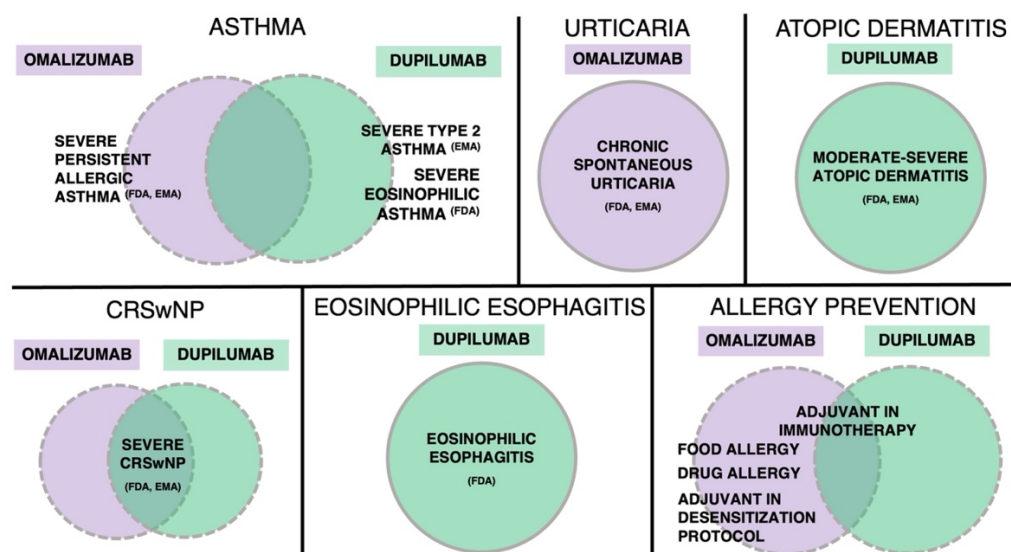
ASTHMA

OMALIZUMAB

DUPILUMAB

SEVERE PERSISTENT ALLERGIC ASTHMA $^{(FDA, EMA)}$

SEVERE TYPE 2 ASTHMA $^{(EMA)}$

SEVERE EOSINOPHILIC ASTHMA $^{(FDA)}$

URTICARIA

OMALIZUMAB

CHRONIC SPONTANEOUS URTICARIA

(FDA, EMA)

ATOPIC DERMATITIS

DUPILUMAB

MODERATE-SEVERE ATOPIC DERMATITIS

(FDA, EMA)

CRSwNP

OMALIZUMAB

DUPILUMAB

SEVERE CRSwNP

(FDA, EMA)

EOSINOPHILIC ESOPHAGITIS

DUPILUMAB

EOSINOPHILIC ESOPHAGITIS

(FDA)

ALLERGY PREVENTION

OMALIZUMAB

DUPILUMAB

ADJUVANT IN IMMUNOTHERAPY

FOOD ALLERGY

DRUG ALLERGY

ADJUVANT IN DESENSITIZATION PROTOCOL